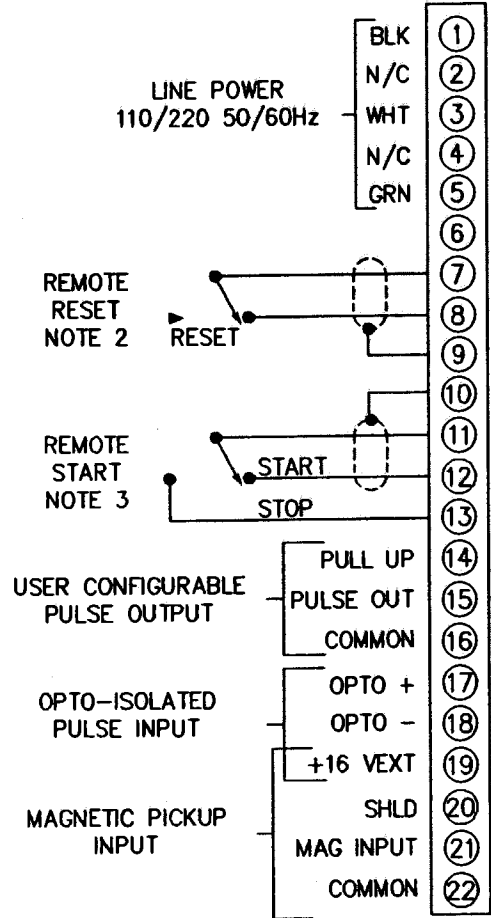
LINE POWER 110/220 50/60Hz

BLK ①
N/C ②
WHT ③
N/C ④
GRN ⑤
⑥

REMOTE RESET NOTE 2

RESET

⑦
⑧
⑨
⑩

REMOTE START NOTE 3

START
STOP

⑪
⑫
⑬

USER CONFIGURABLE PULSE OUTPUT

PULL UP ⑭
PULSE OUT ⑮
COMMON ⑯

OPTO-ISOLATED PULSE INPUT

OPTO + ⑰
OPTO - ⑱
+16 VEXT ⑲

MAGNETIC PICKUP INPUT

SHLD ⑳
MAG INPUT ㉑
COMMON ㉒